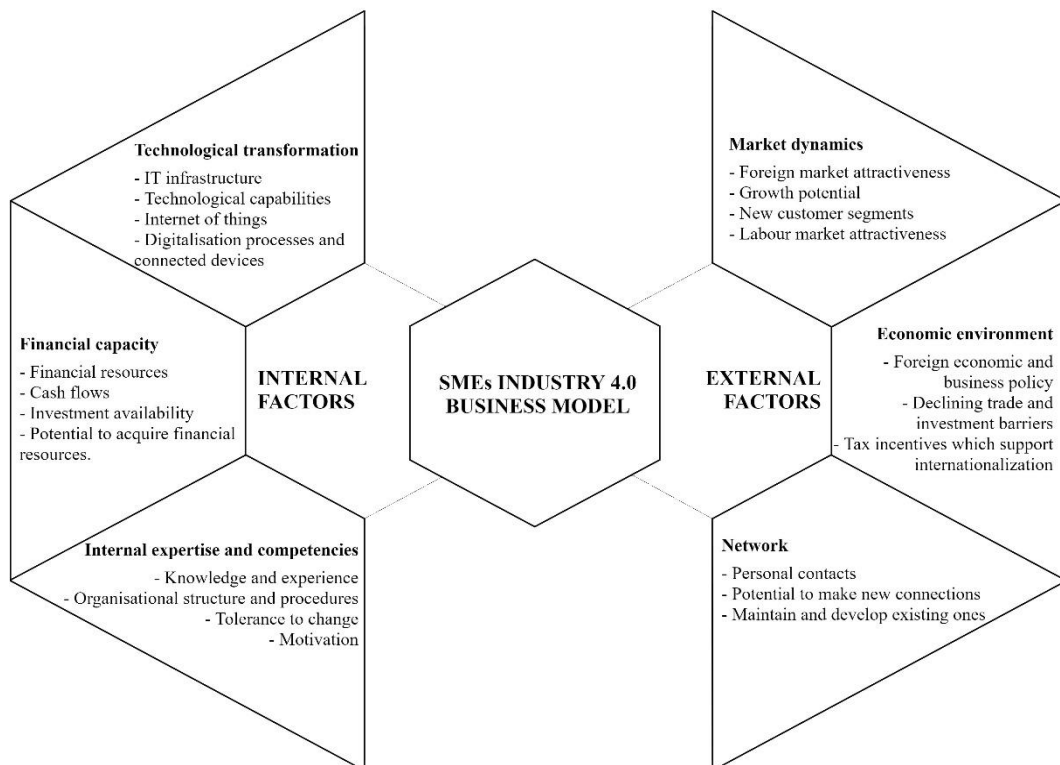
Technological transformation
- IT infrastructure
- Technological capabilities
- Internet of things
- Digitalisation processes and connected devices

Financial capacity
- Financial resources
- Cash flows
- Investment availability
- Potential to acquire financial resources.

INTERNAL FACTORS

Internal expertise and competencies
- Knowledge and experience
- Organisational structure and procedures
- Tolerance to change
- Motivation

SMEs INDUSTRY 4.0 BUSINESS MODEL

Market dynamics
- Foreign market attractiveness
- Growth potential
- New customer segments
- Labour market attractiveness

Economic environment
- Foreign economic and business policy
- Declining trade and investment barriers
- Tax incentives which support internationalization

EXTERNAL FACTORS

Network
- Personal contacts
- Potential to make new connections
- Maintain and develop existing ones